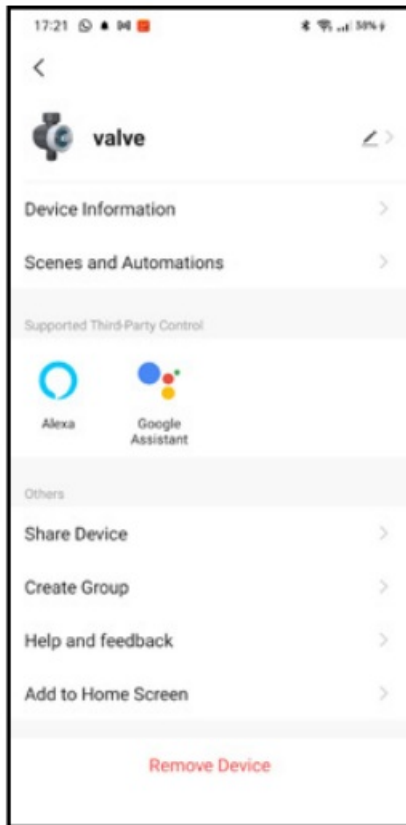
17:21 50%

<

valve

Device Information >

Scenes and Automations >

Supported Third-Party Control

Alexa

Google Assistant

Others

Share Device >

Create Group >

Help and feedback >

Add to Home Screen >

Remove Device